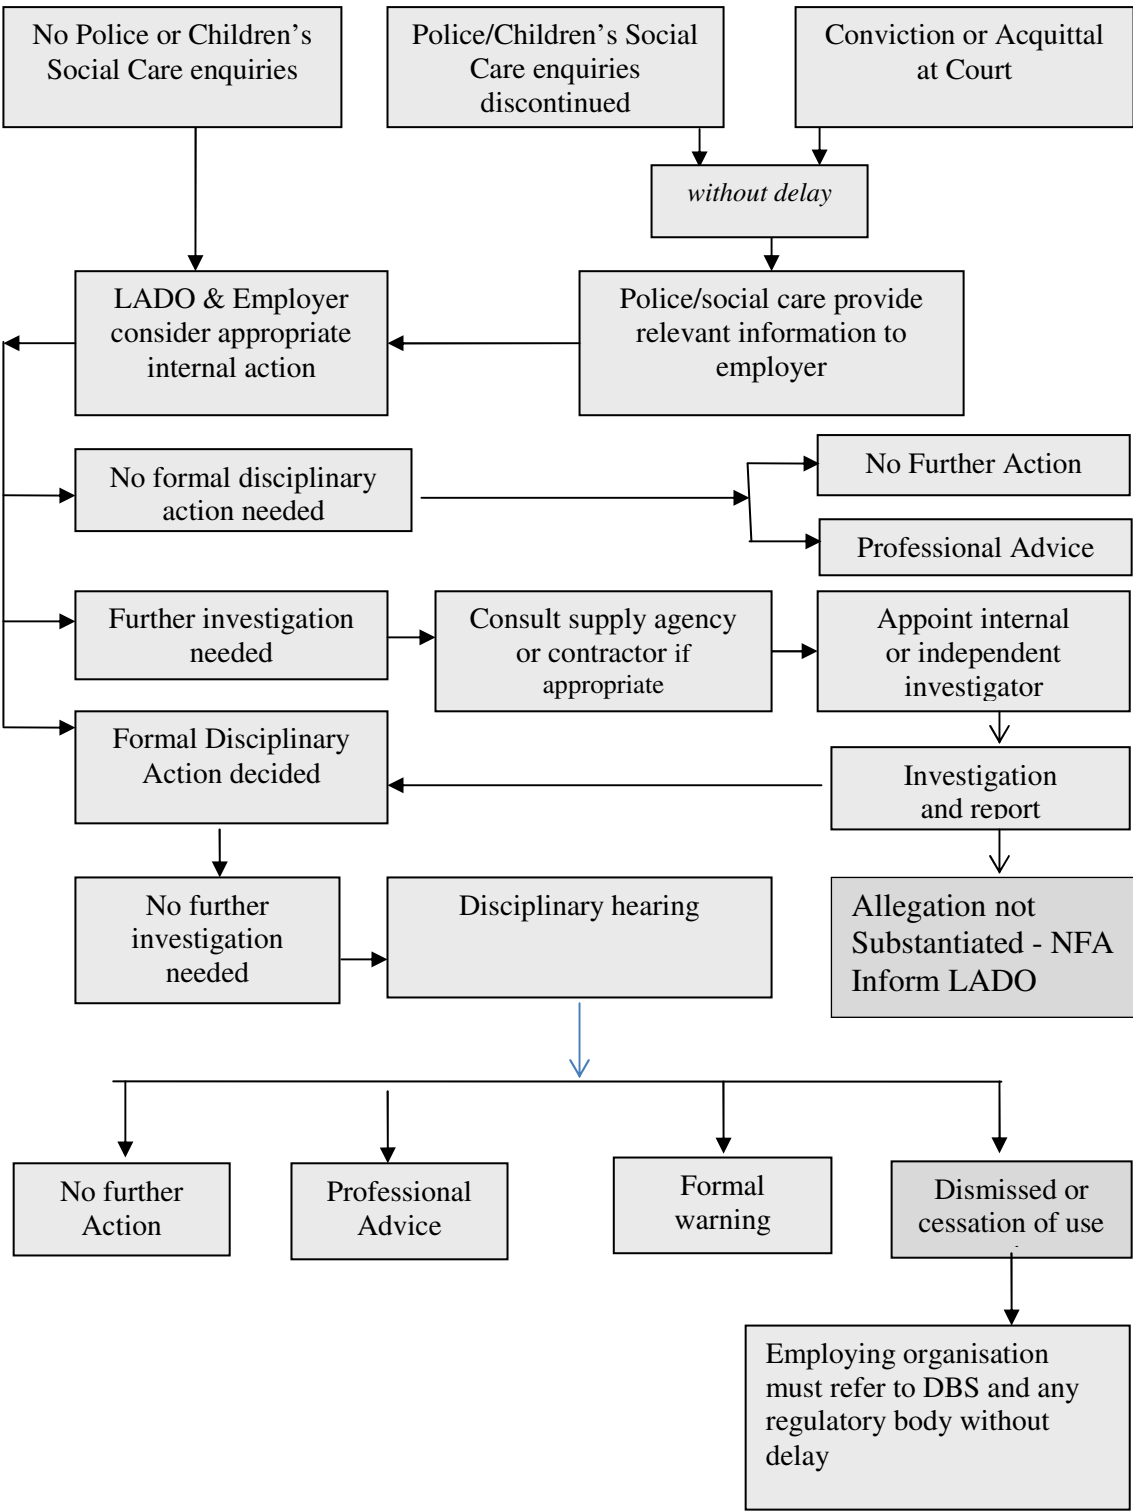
No Police or Children's Social Care enquiries

Police/Children's Social Care enquiries discontinued

Conviction or Acquittal at Court

without delay

LADO & Employer consider appropriate internal action

Police/social care provide relevant information to employer

No formal disciplinary action needed

No Further Action

Professional Advice

Further investigation needed

Consult supply agency or contractor if appropriate

Appoint internal or independent investigator

Formal Disciplinary Action decided

Investigation and report

No further investigation needed

Disciplinary hearing

Allegation not Substantiated - NFA Inform LADO

No further Action

Professional Advice

Formal warning

Dismissed or cessation of use

Employing organisation must refer to DBS and any regulatory body without delay